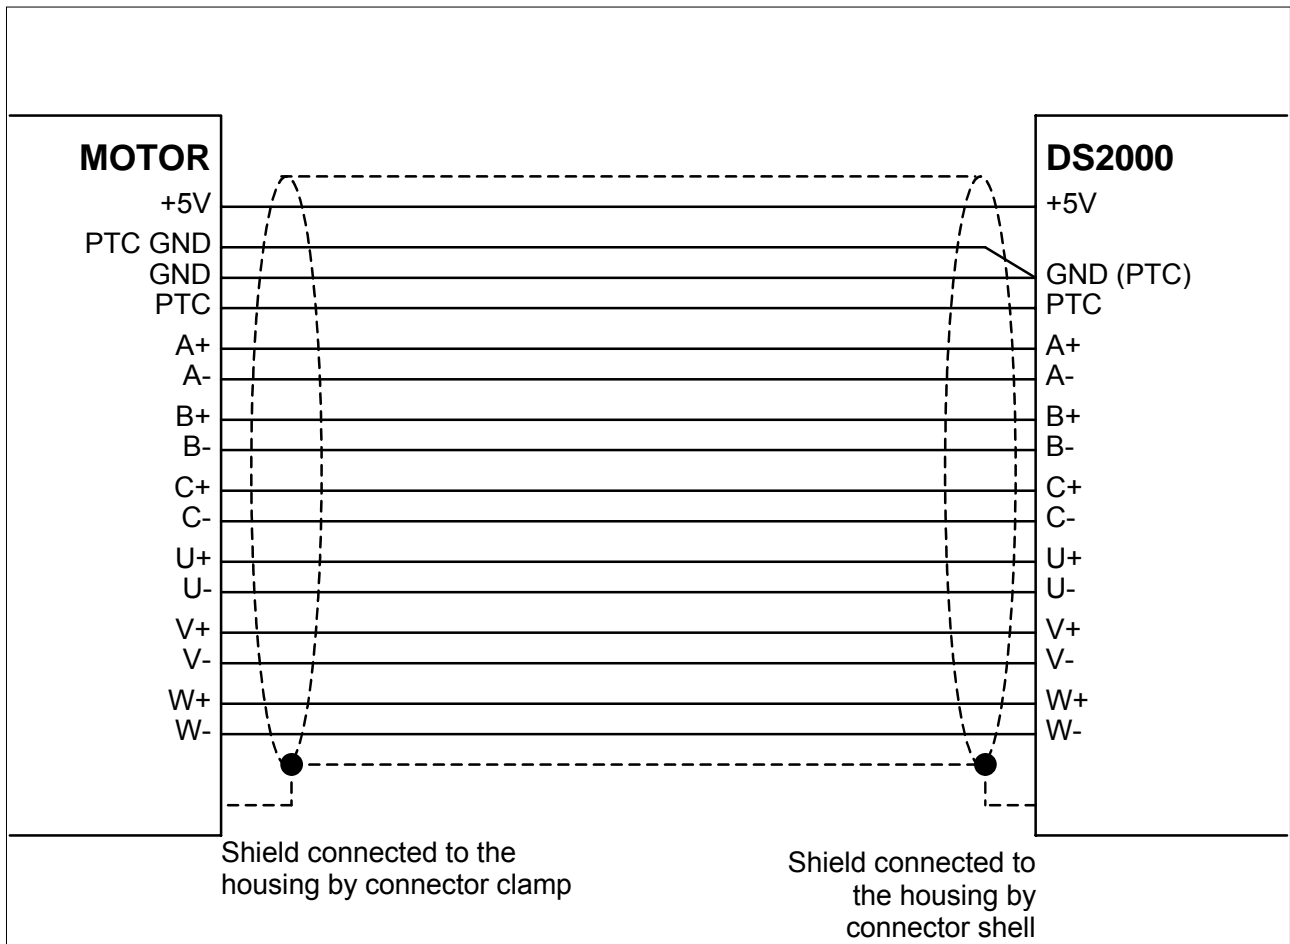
MOTOR
+5V
PTC GND
GND
PTC
A+
A-
B+
B-
C+
C-
U+
U-
V+
V-
W+
W-

DS2000
+5V
GND (PTC)
PTC
A+
A-
B+
B-
C+
C-
U+
U-
V+
V-
W+
W-

Shield connected to the housing by connector clamp

Shield connected to the housing by connector shell